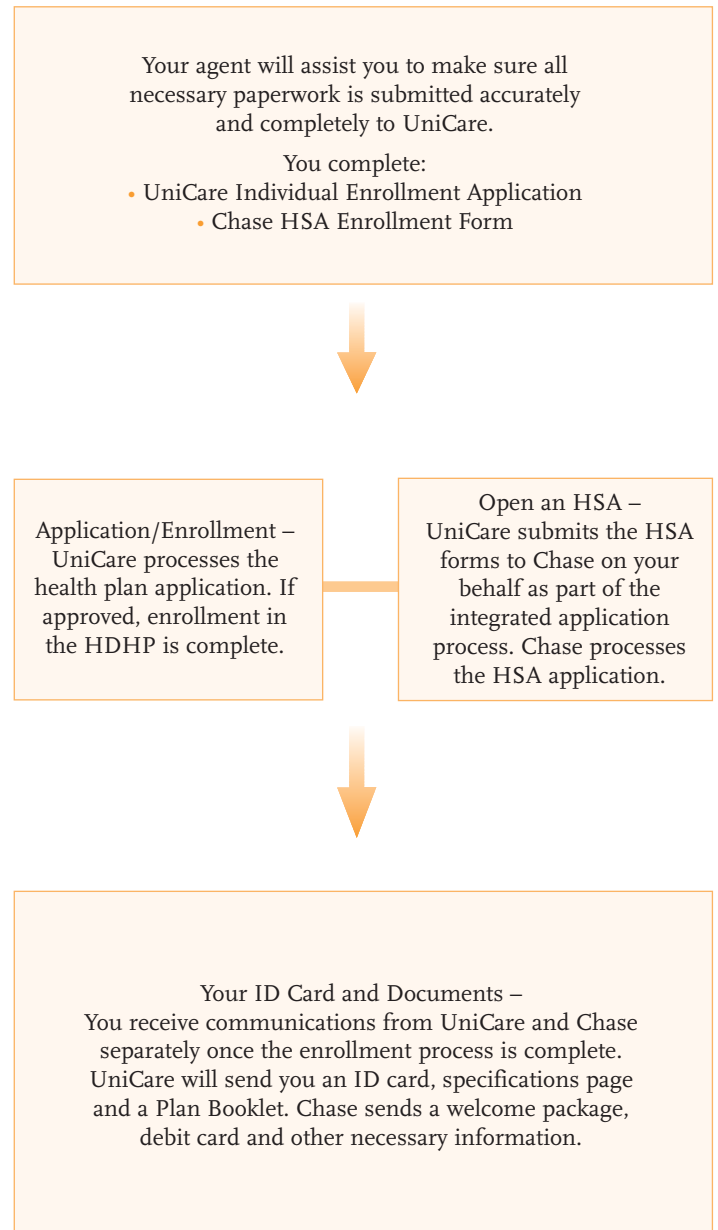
Your agent will assist you to make sure all necessary paperwork is submitted accurately and completely to UniCare.

You complete:
• UniCare Individual Enrollment Application
• Chase HSA Enrollment Form

Application/Enrollment – UniCare processes the health plan application. If approved, enrollment in the HDHP is complete.

Open an HSA – UniCare submits the HSA forms to Chase on your behalf as part of the integrated application process. Chase processes the HSA application.

Your ID Card and Documents – You receive communications from UniCare and Chase separately once the enrollment process is complete. UniCare will send you an ID card, specifications page and a Plan Booklet. Chase sends a welcome package, debit card and other necessary information.